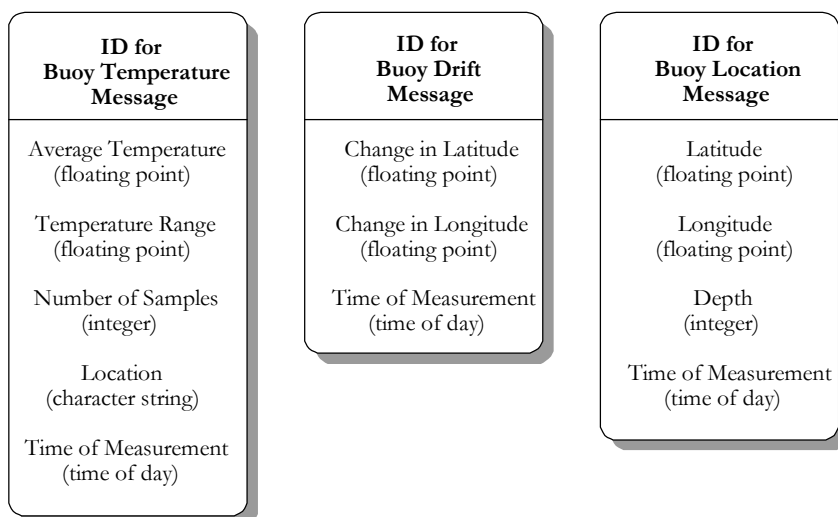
ID for
Buoy Temperature
Message

Average Temperature
(floating point)

Temperature Range
(floating point)

Number of Samples
(integer)

Location
(character string)

Time of Measurement
(time of day)

ID for
Buoy Drift
Message

Change in Latitude
(floating point)

Change in Longitude
(floating point)

Time of Measurement
(time of day)

ID for
Buoy Location
Message

Latitude
(floating point)

Longitude
(floating point)

Depth
(integer)

Time of Measurement
(time of day)